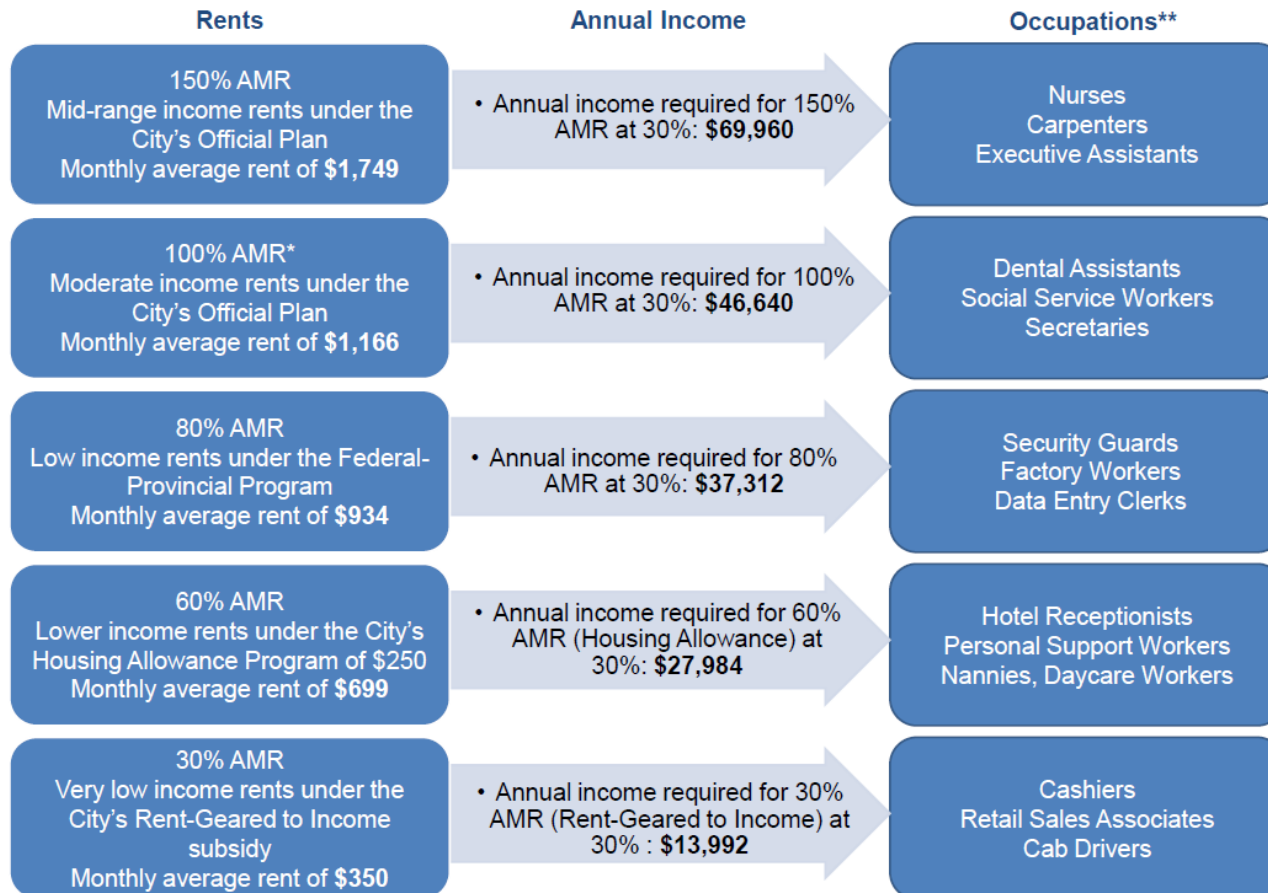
Rents

Annual Income

Occupations**

150% AMR
Mid-range income rents under the City's Official Plan
Monthly average rent of **$1,749**

• Annual income required for 150% AMR at 30%: **$69,960**

Nurses
Carpenters
Executive Assistants

100% AMR*
Moderate income rents under the City's Official Plan
Monthly average rent of **$1,166**

• Annual income required for 100% AMR at 30%: **$46,640**

Dental Assistants
Social Service Workers
Secretaries

80% AMR
Low income rents under the Federal-Provincial Program
Monthly average rent of **$934**

• Annual income required for 80% AMR at 30%: **$37,312**

Security Guards
Factory Workers
Data Entry Clerks

60% AMR
Lower income rents under the City's Housing Allowance Program of $250
Monthly average rent of **$699**

• Annual income required for 60% AMR (Housing Allowance) at 30%: **$27,984**

Hotel Receptionists
Personal Support Workers
Nannies, Daycare Workers

30% AMR
Very low income rents under the City's Rent-Geared to Income subsidy
Monthly average rent of **$350**

• Annual income required for 30% AMR (Rent-Geared to Income) at 30% : **$13,992**

Cashiers
Retail Sales Associates
Cab Drivers